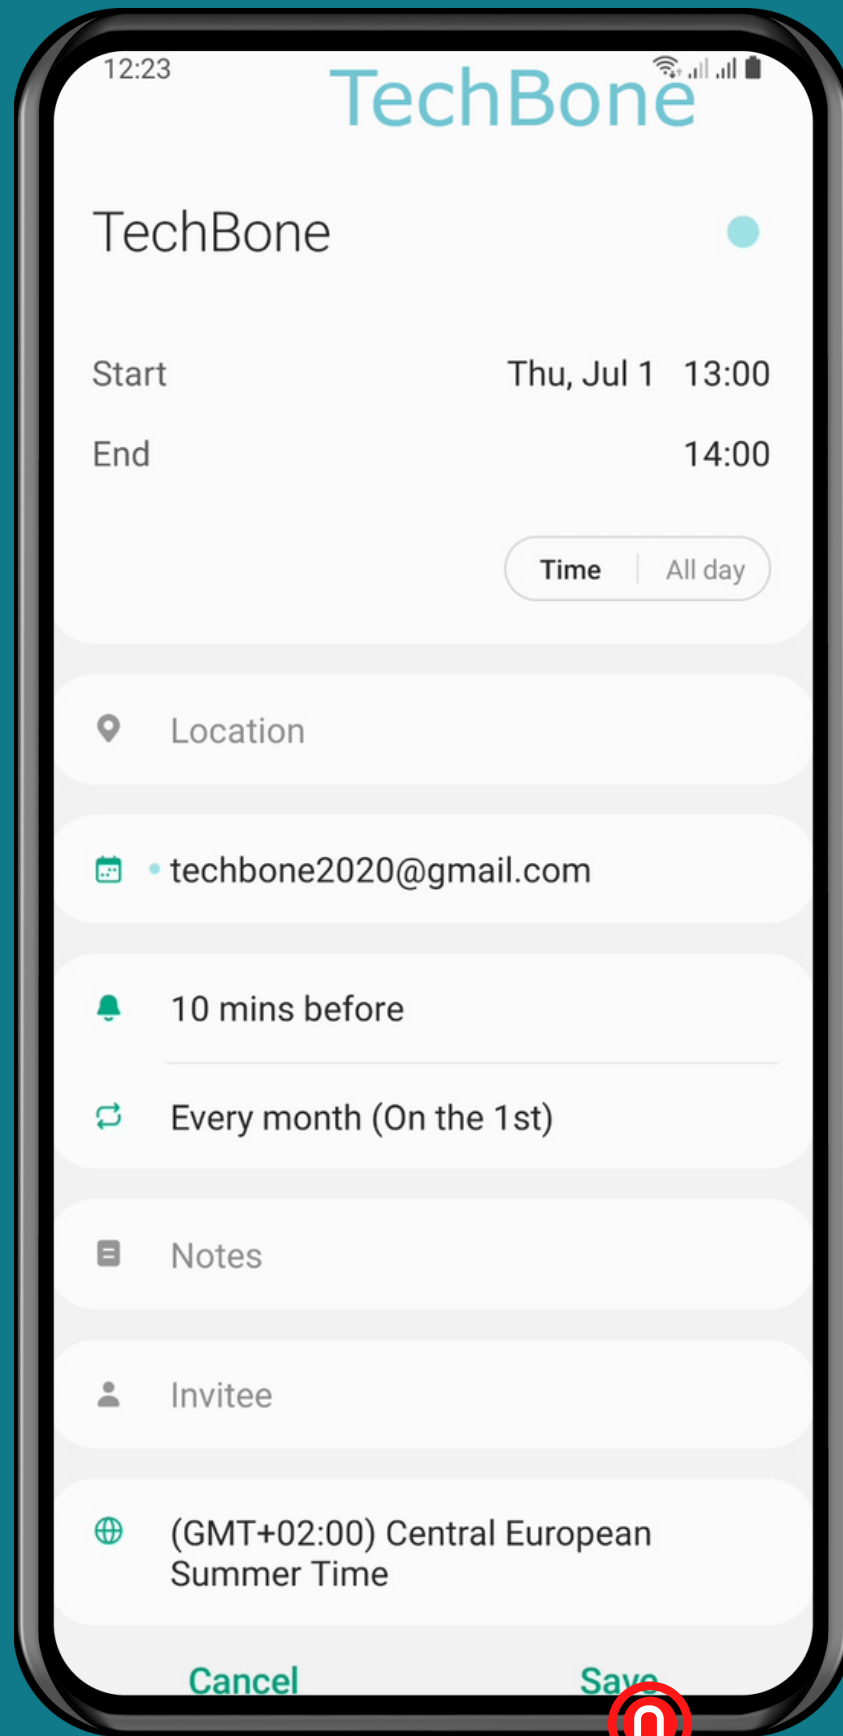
12:23

TechBone

TechBone

Start Thu, Jul 1 13:00

End 14:00

Time | All day

Location

techbone2020@gmail.com

10 mins before

Every month (On the 1st)

Notes

Invitee

(GMT+02:00) Central European Summer Time

Cancel Save